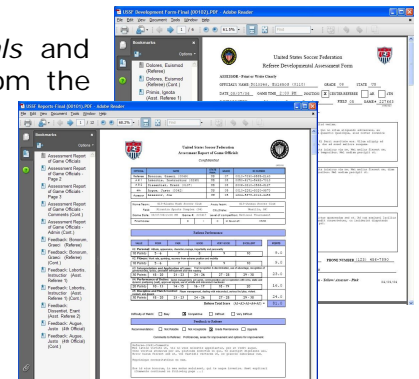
als and
om the

USSF Development Form Final (00102).PDF - Adobe Reader
File Edit View Document Tools Window Help
43.9%
Find
Bookmarks
Options
Dolores, Esumed (Referee)
Dolores, Esumed (Referee) (Cont.)
Franco, Ugodus (Asst. Referee 1)

United States Soccer Federation
Referee Developmental Assessment Form
ASSESSOR Patrick Wirts Casely
OFFICIAL NAME Dolores, Esumed (Ref)
GRADE 08 STATE CA
DATE GAME TIME PROGRAM ID
PHONE NUMBER (123) 456-7890
Referee Assessor - Paul

USSF Reports Final (00101).PDF - Adobe Reader
File Edit View Document Tools Window Help
1 / 12
68.3%
Find
Bookmarks
Options
Assessment Report of Game Officials
Assessment Report of Game Officials (Cont.)
Assessment Report of Game Officials - Page 1
Assessment Report of Game Officials - Comments (Cont.)
Assessment Report of Game Officials (Cont.)
Feedback: Boreson, Grant - (Referee)
Feedback: Boreson, Grant - (Referee) (Cont.)
Feedback: Loborto, Instructor (Asst. Referee 1)
Feedback: Loborto, Instructor (Asst. Referee 1) (Cont.)
Feedback: Dissenter, Erent (Asst. Referee 2)
Feedback: Augen, Justo (4th Official)
Feedback: Augen, Justo (4th Official) (Cont.)

United States Soccer Federation
Assessment Report of Game Officials
Confidential
Referee Feedback
Feedback to Referee